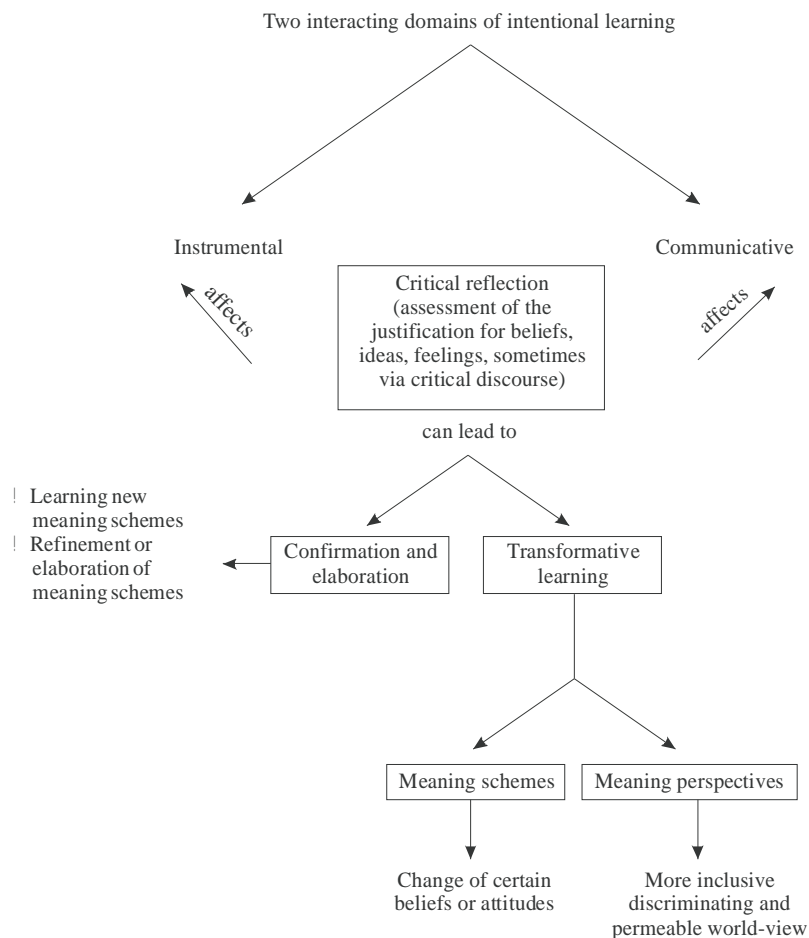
Two interacting domains of intentional learning

Instrumental

Communicative

affects

affects

Critical reflection (assessment of the justification for beliefs, ideas, feelings, sometimes via critical discourse)

can lead to

! Learning new meaning schemes
! Refinement or elaboration of meaning schemes

Confirmation and elaboration

Transformative learning

Meaning schemes

Meaning perspectives

Change of certain beliefs or attitudes

More inclusive discriminating and permeable world-view